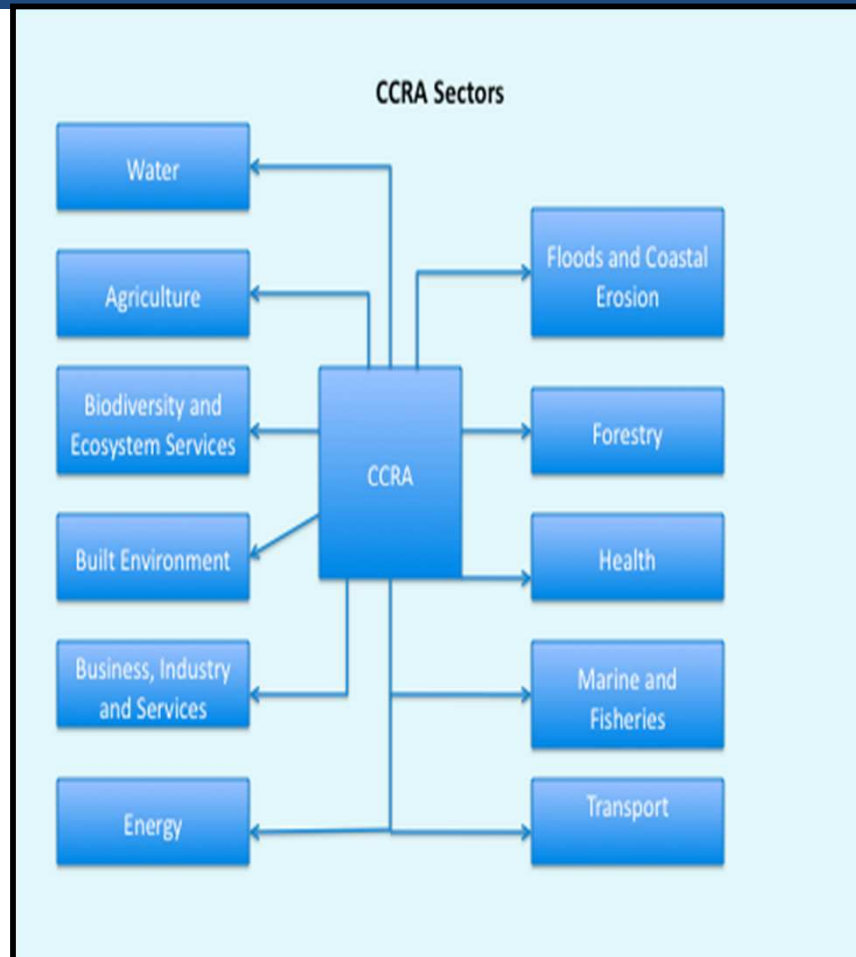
CCRA Sectors

Water

Agriculture

Biodiversity and Ecosystem Services

Built Environment

Business, Industry and Services

Energy

CCRA

Floods and Coastal Erosion

Forestry

Health

Marine and Fisheries

Transport